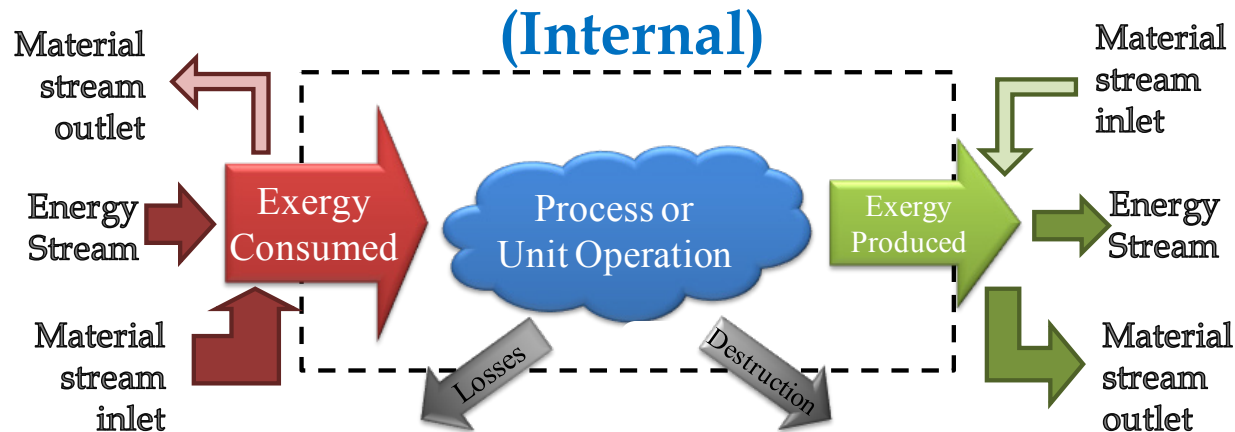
(Internal)

Material stream outlet

Energy Stream

Material stream inlet

Exergy Consumed

Process or Unit Operation

Losses

Destruction

Exergy Produced

Material stream inlet

Energy Stream

Material stream outlet